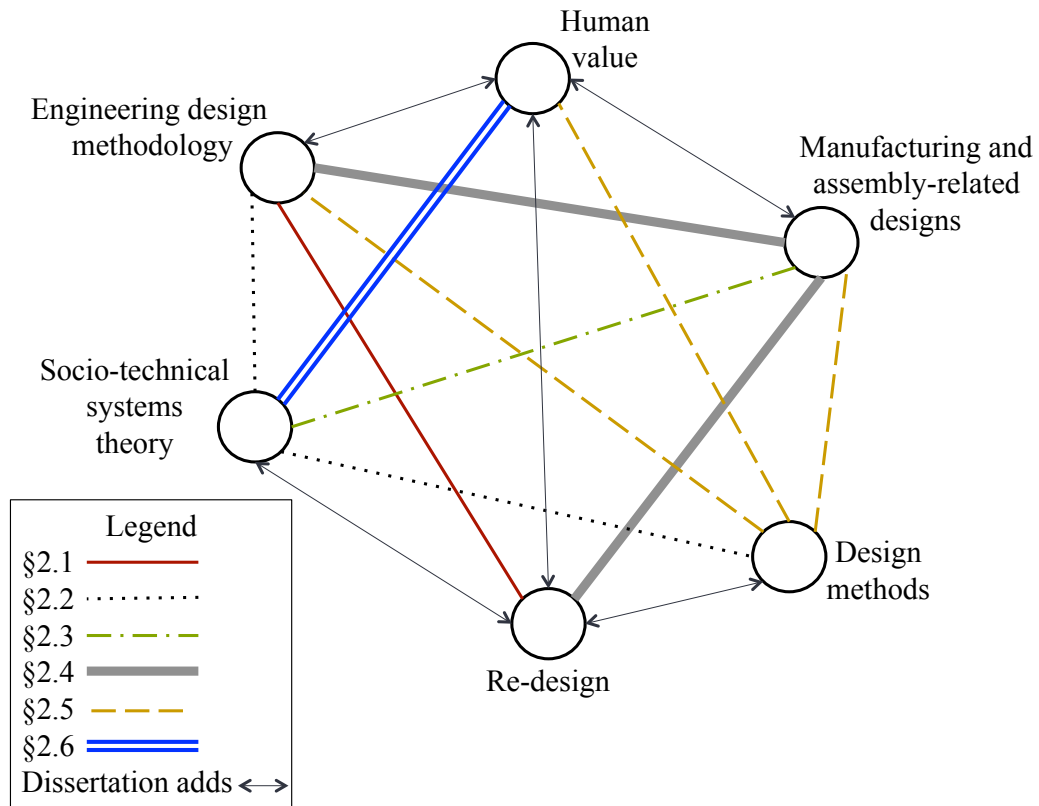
Human value

Engineering design methodology

Manufacturing and assembly-related designs

Socio-technical systems theory

Design methods

Re-design

Legend
§2.1
§2.2
§2.3
§2.4
§2.5
§2.6
Dissertation adds